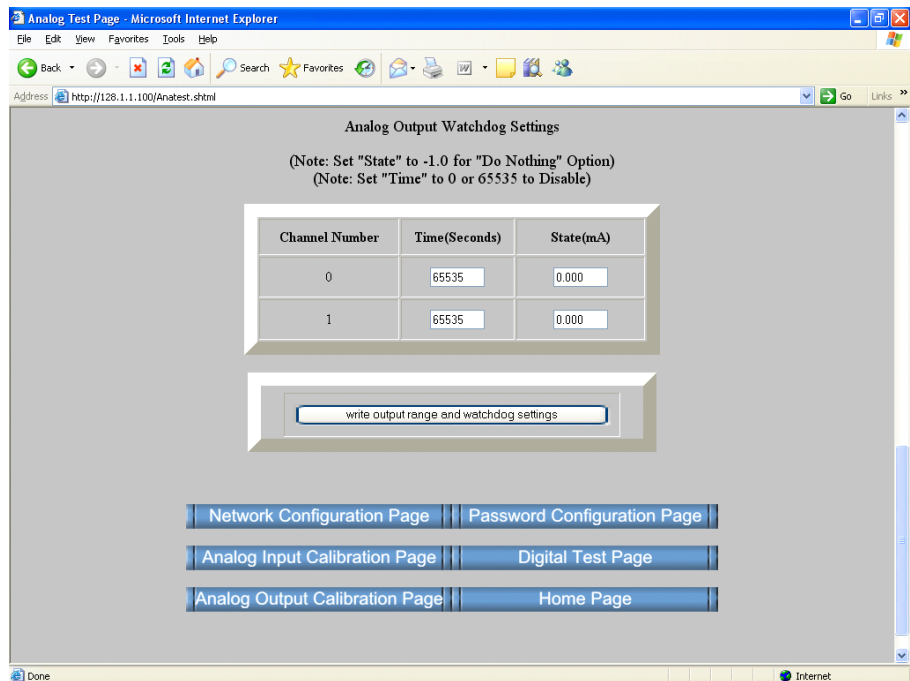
Analog Test Page - Microsoft Internet Explorer

File Edit View Favorites Tools Help

Back Search Favorites

Address http://128.1.1.100/Anatest.shtml Go Links

Analog Output Watchdog Settings

(Note: Set "State" to -1.0 for "Do Nothing" Option)
(Note: Set "Time" to 0 or 65535 to Disable)

| Channel Number | Time(Seconds) | State(mA) |
|---|---|---|
| 0 | 65535 | 0.000 |
| 1 | 65535 | 0.000 |

write output range and watchdog settings

Network Configuration Page | Password Configuration Page

Analog Input Calibration Page | Digital Test Page

Analog Output Calibration Page | Home Page

Done Internet